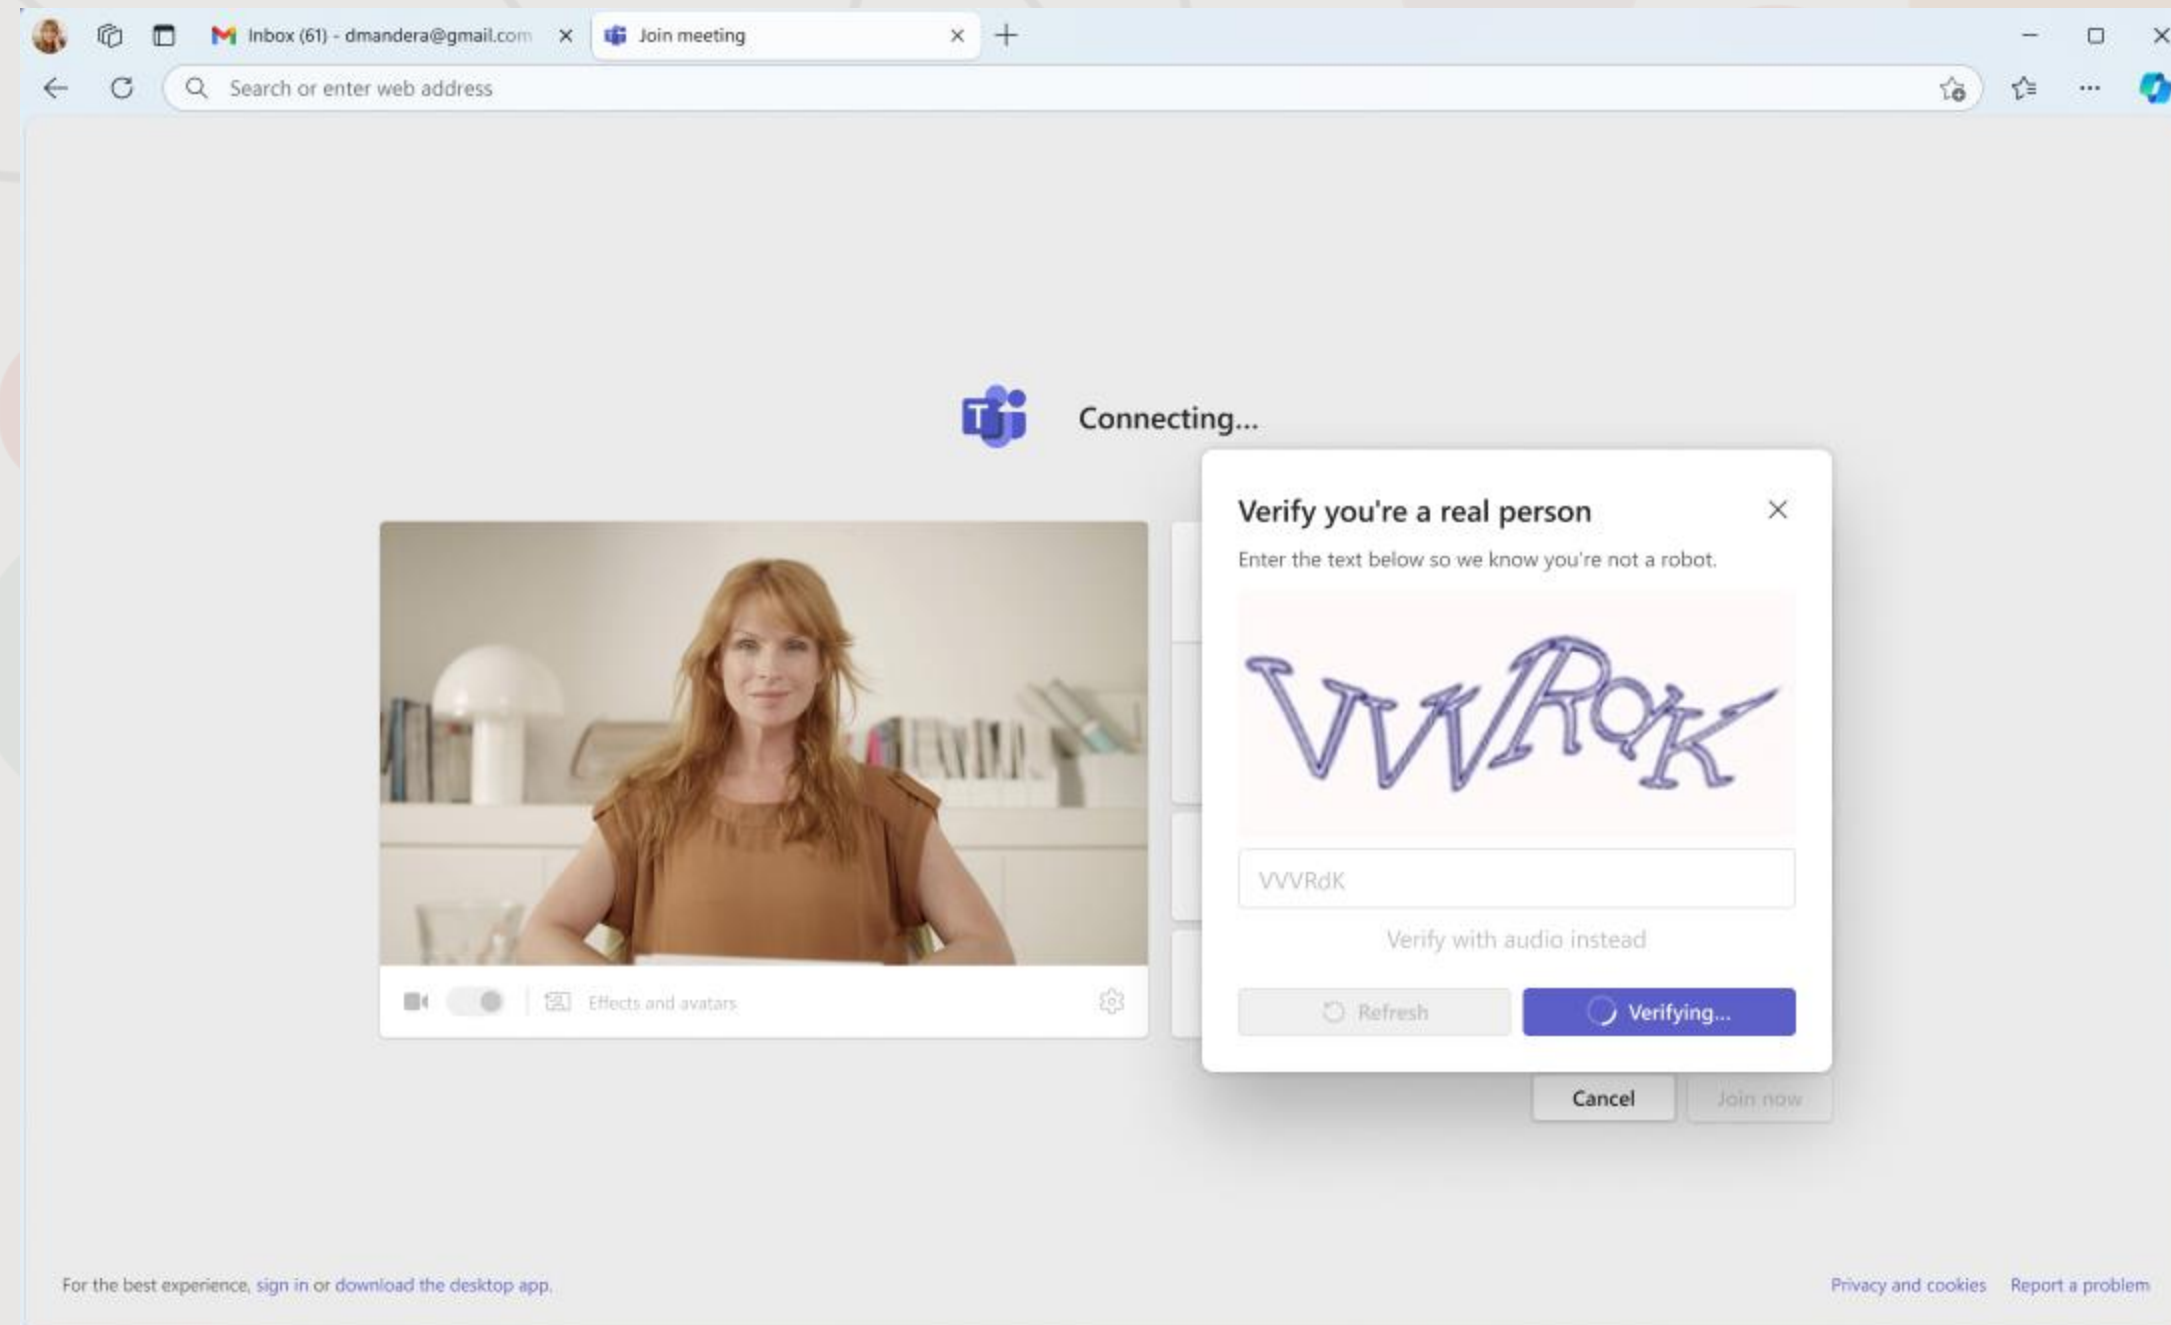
Inbox (61) - dmandera@gmail.com
Join meeting

Search or enter web address

Connecting...

Verify you're a real person

Enter the text below so we know you're not a robot.

VVVRdK

VVVRdK

Verify with audio instead

Refresh

Verifying...

Effects and avatars

Cancel

Join now

For the best experience, sign in or download the desktop app.

Privacy and cookies

Report a problem